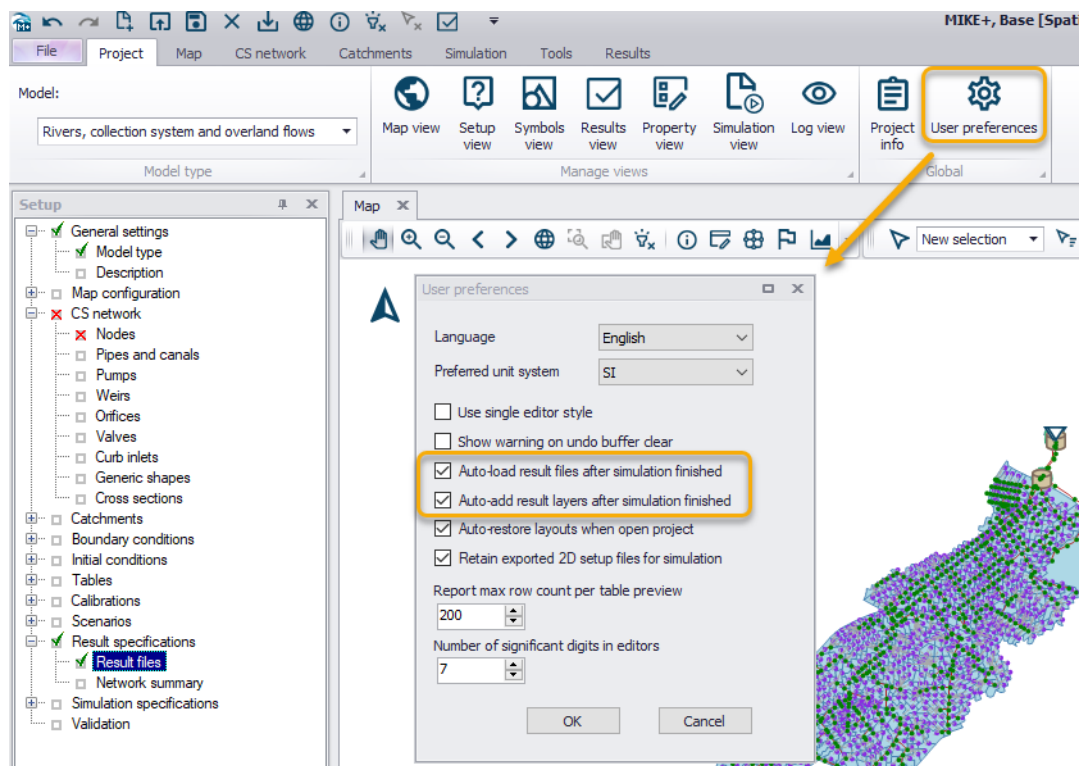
MIKE+, Base [Spat

File Project Map CS network Catchments Simulation Tools Results

Model:
Rivers, collection system and overland flows
Model type

Map view Setup view Symbols view Results view Property view Simulation view Log view
Manage views

Project info User preferences
Global

Setup
General settings
Model type
Description
Map configuration
CS network
Nodes
Pipes and canals
Pumps
Weirs
Orifices
Valves
Curb inlets
Generic shapes
Cross sections
Catchments
Boundary conditions
Initial conditions
Tables
Calibrations
Scenarios
Result specifications
Result files
Network summary
Simulation specifications
Validation

Map

New selection

User preferences
Language English
Preferred unit system SI
Use single editor style
Show warning on undo buffer clear
Auto-load result files after simulation finished
Auto-add result layers after simulation finished
Auto-restore layouts when open project
Retain exported 2D setup files for simulation
Report max row count per table preview
200
Number of significant digits in editors
7
OK Cancel